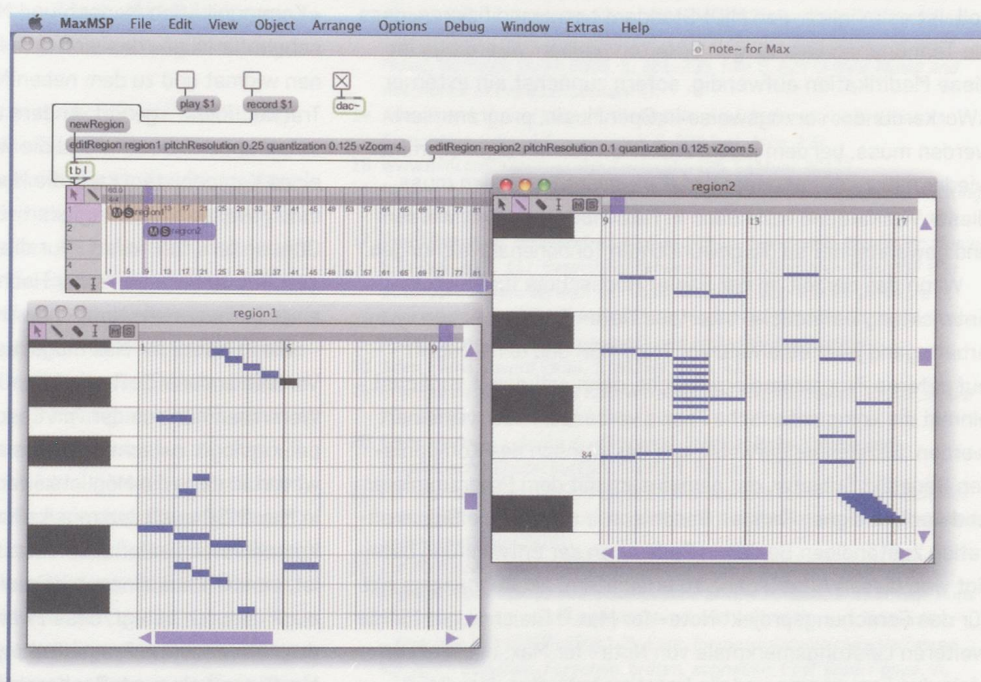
MaxMSP File Edit View Object Arrange Options Debug Window Extras Help

note~ for Max

play $1

record $1

dac~

newRegion

editRegion region1 pitchResolution 0.25 quantization 0.125 vZoom 4.

editRegion region2 pitchResolution 0.1 quantization 0.125 vZoom 5.

t b l

M S region1

M S region2

1 5 9 13 17 21 25 29 33 37 41 45 49 53 57 61 65 69 73 77 81

region1

1 5 9

region2

9 13 17

84